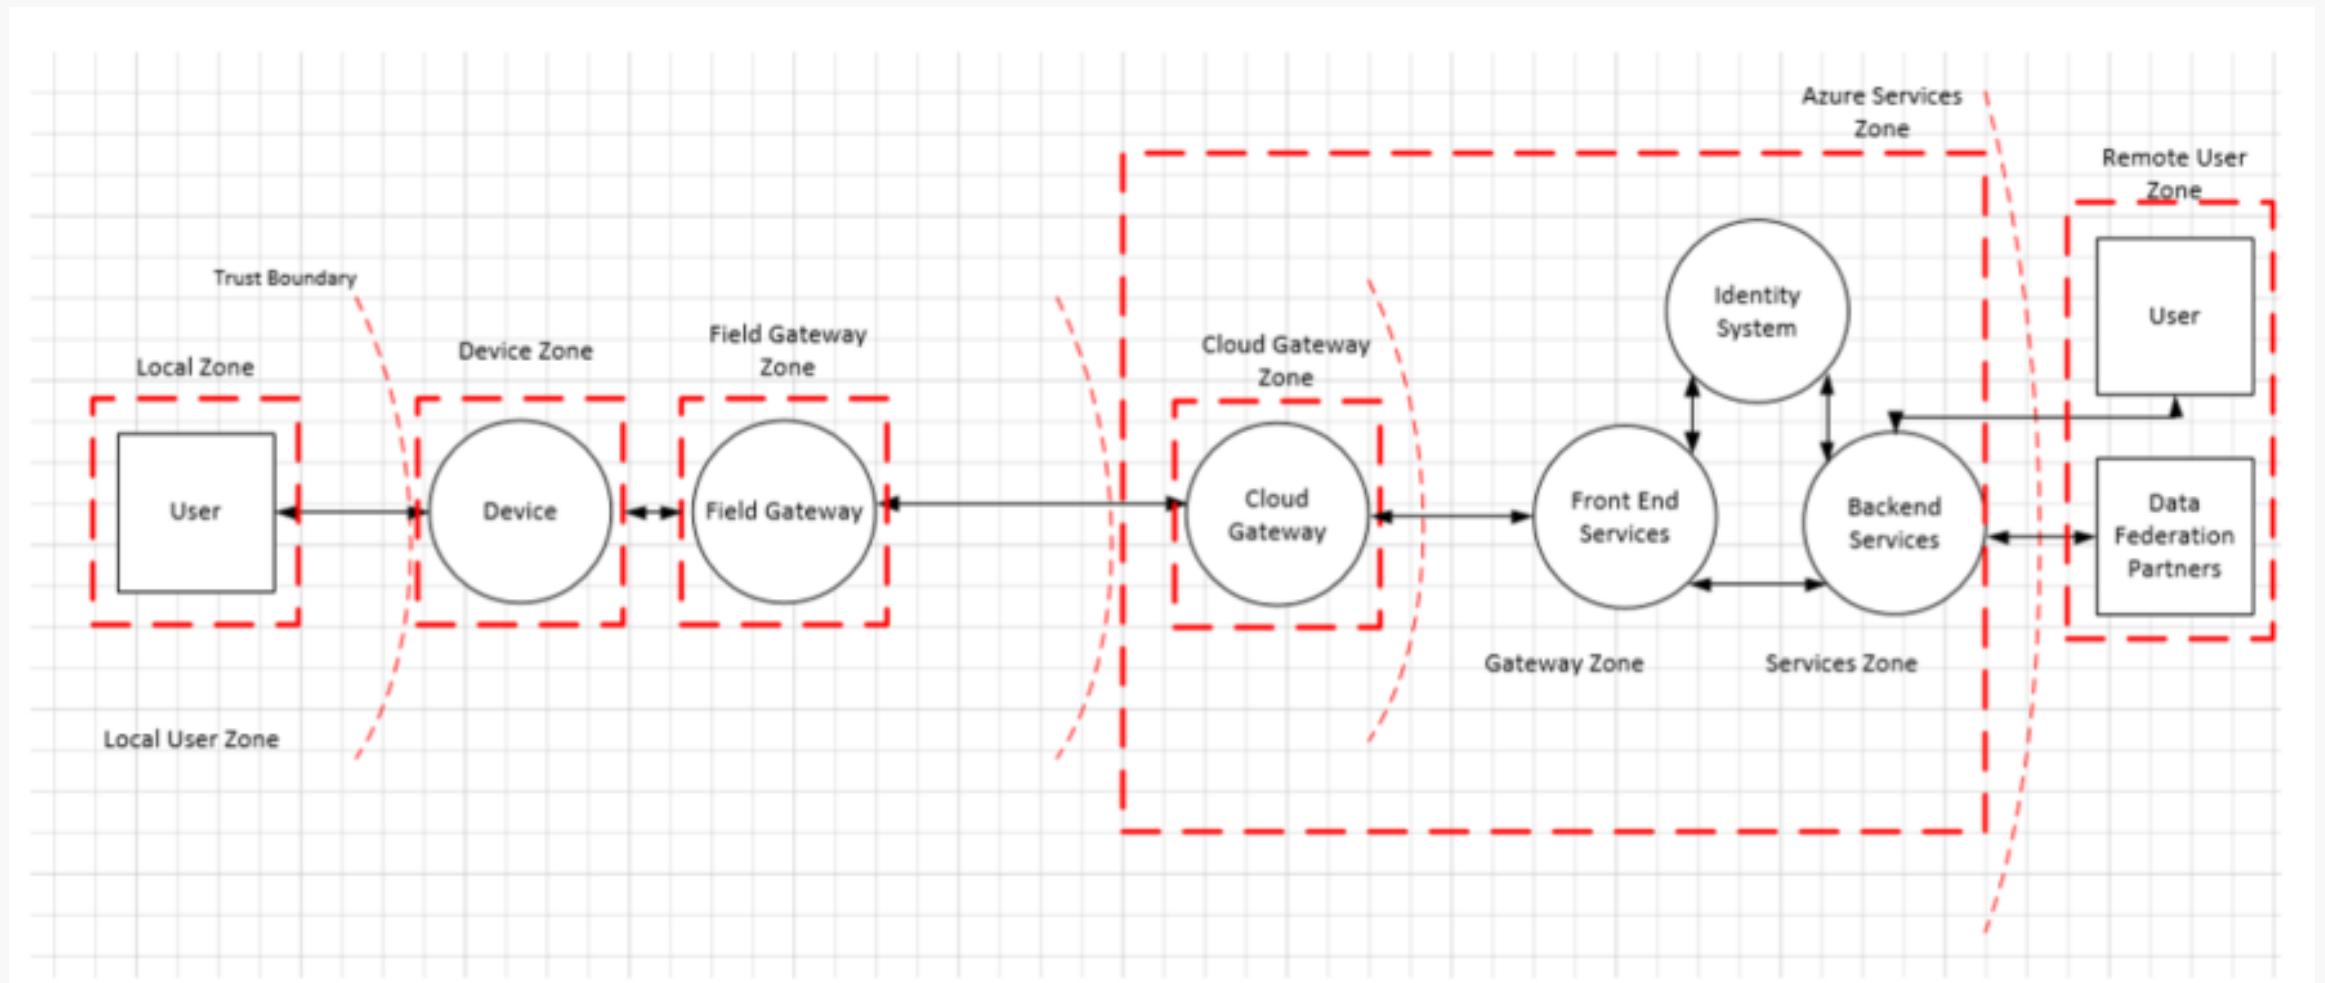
Azure Services Zone

Remote User Zone

Trust Boundary

Local Zone

Device Zone

Field Gateway Zone

Cloud Gateway Zone

Identity System

User

User

Device

Field Gateway

Cloud Gateway

Front End Services

Backend Services

Data Federation Partners

Gateway Zone

Services Zone

Local User Zone